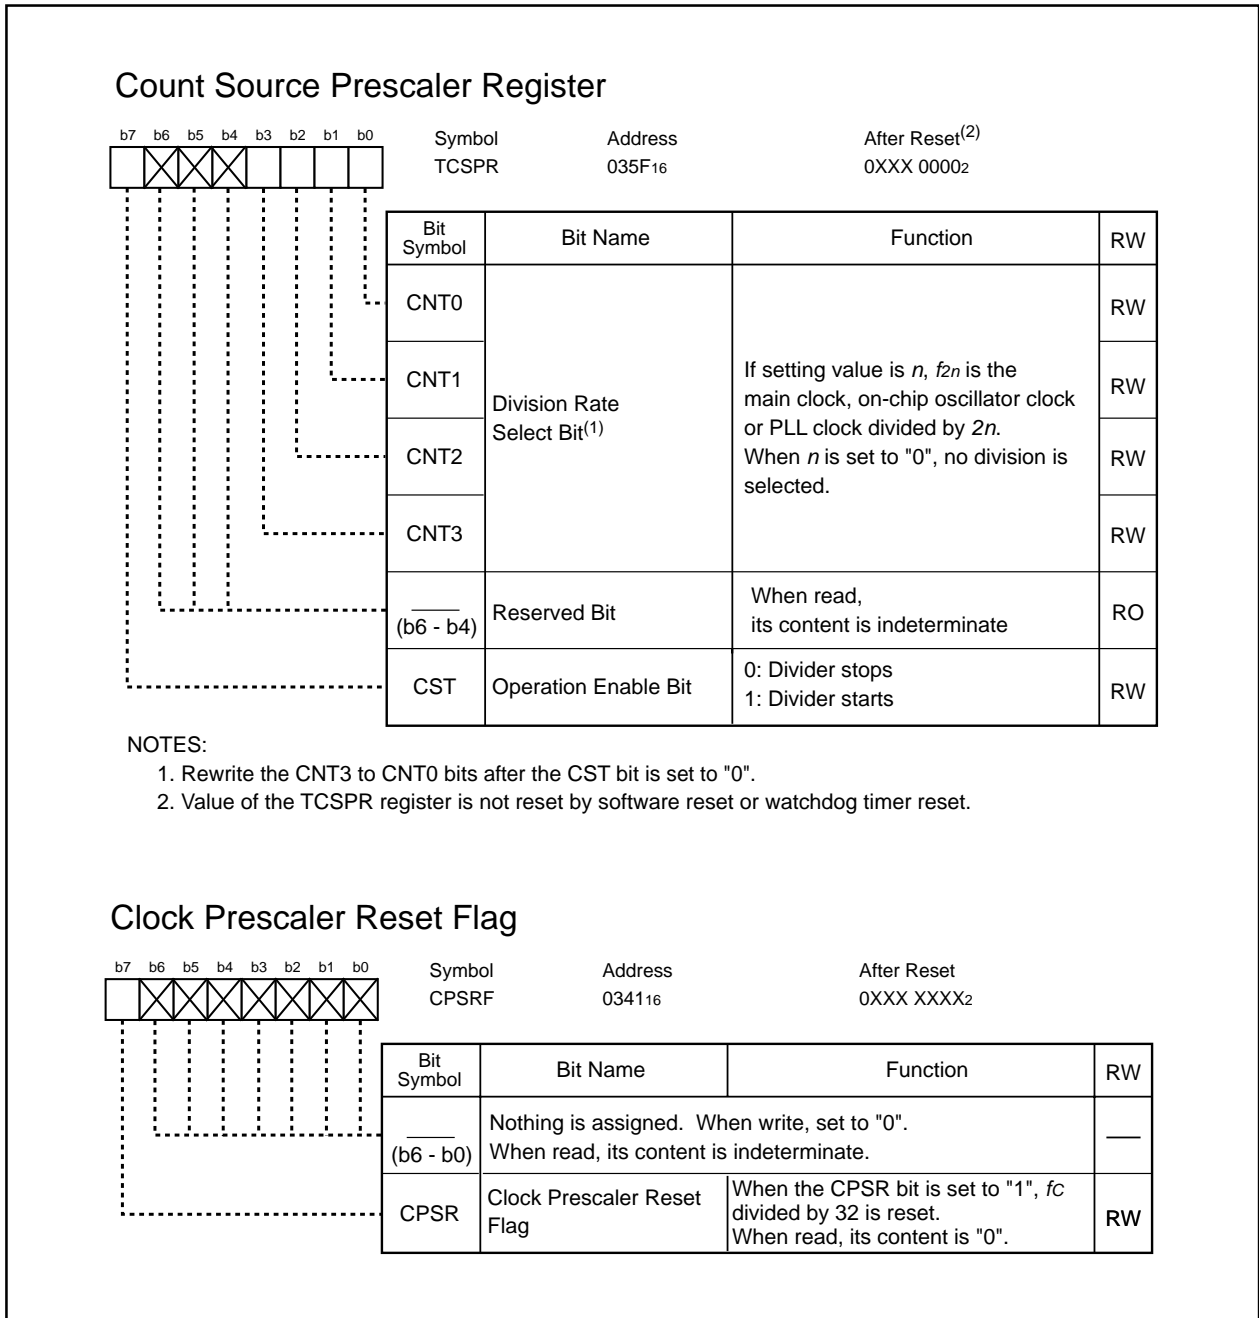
Count Source Prescaler Register

b7 b6 b5 b4 b3 b2 b1 b0

Symbol TCSPR
Address $035F_{16}$
After Reset$^{(2)}$ $0XXX\ 0000_2$

| Bit Symbol | Bit Name | Function | RW |
|---|---|---|---|
| CNT0 | Division Rate Select Bit$^{(1)}$ | If setting value is *n*, $f_{2n}$ is the main clock, on-chip oscillator clock or PLL clock divided by *2n*. When *n* is set to "0", no division is selected. | RW |
| CNT1 | | | RW |
| CNT2 | | | RW |
| CNT3 | | | RW |
| ___ (b6 - b4) | Reserved Bit | When read, its content is indeterminate | RO |
| CST | Operation Enable Bit | 0: Divider stops<br>1: Divider starts | RW |

NOTES:
1. Rewrite the CNT3 to CNT0 bits after the CST bit is set to "0".
2. Value of the TCSPR register is not reset by software reset or watchdog timer reset.

Clock Prescaler Reset Flag

b7 b6 b5 b4 b3 b2 b1 b0

Symbol CPSRF
Address $0341_{16}$
After Reset $0XXX\ XXXX_2$

| Bit Symbol | Bit Name | Function | RW |
|---|---|---|---|
| ___ (b6 - b0) | Nothing is assigned. When write, set to "0". When read, its content is indeterminate. | | — |
| CPSR | Clock Prescaler Reset Flag | When the CPSR bit is set to "1", $f_C$ divided by 32 is reset. When read, its content is "0". | RW |